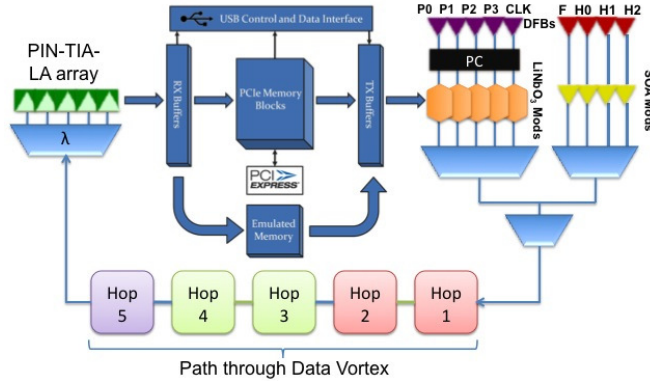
USB Control and Data Interface

P0 P1 P2 P3 CLK

DFBs

F H0 H1 H2

PIN-TIA-LA array

λ

RX Buffers

PCIe Memory Blocks

TX Buffers

PC

$LiNbO_3$ Mods

SOA Mods

PCI EXPRESS

Emulated Memory

Hop 5

Hop 4

Hop 3

Hop 2

Hop 1

Path through Data Vortex